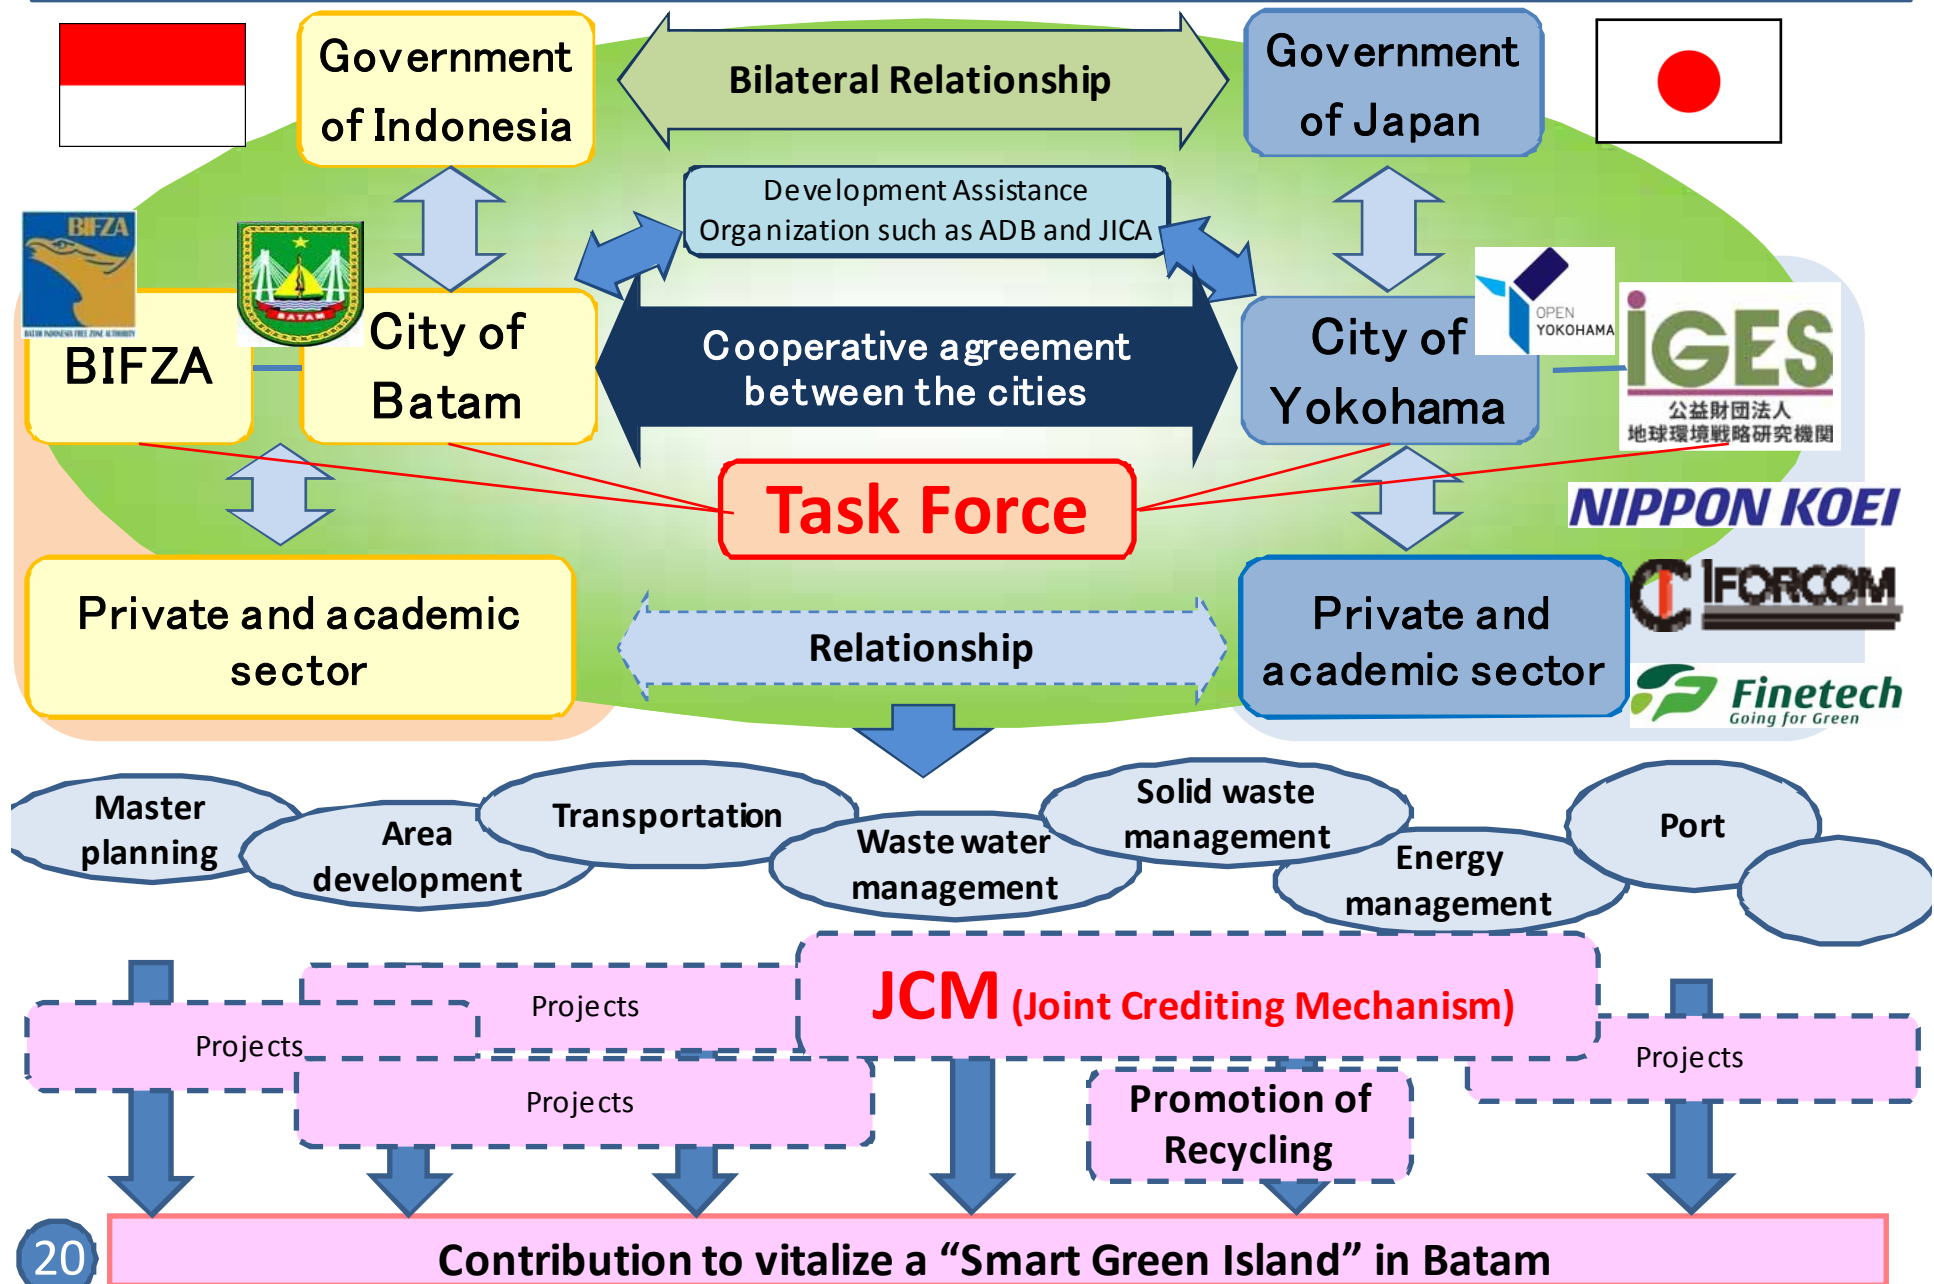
Government of Indonesia

Bilateral Relationship

Government of Japan

Development Assistance Organization such as ADB and JICA

BIFZA

BIFZA

BATAM

City of Batam

Cooperative agreement between the cities

City of Yokohama

OPEN YOKOHAMA

IGES
公益財団法人
地球環境戦略研究機関

Task Force

NIPPON KOEI

IFORCOM

Private and academic sector

Relationship

Private and academic sector

Finetech
Going for Green

Master planning

Area development

Transportation

Waste water management

Solid waste management

Energy management

Port

Projects

Projects

JCM (Joint Crediting Mechanism)

Projects

Projects

Promotion of Recycling

20

Contribution to vitalize a “Smart Green Island” in Batam